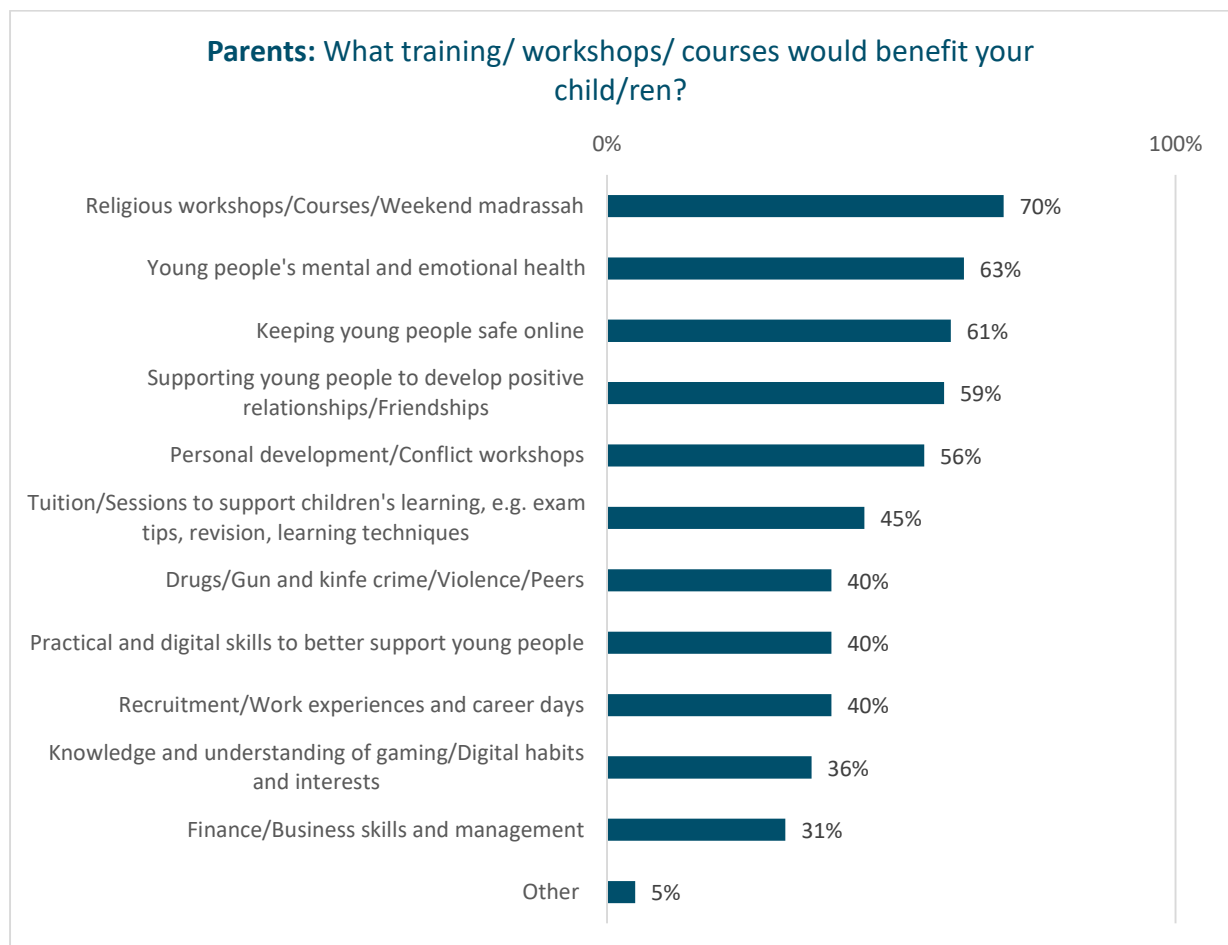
**Parents:** What training/ workshops/ courses would benefit your child/ren?

0%
100%

| | |
|---|---|
| Religious workshops/Courses/Weekend madrassah | 70% |
| Young people's mental and emotional health | 63% |
| Keeping young people safe online | 61% |
| Supporting young people to develop positive relationships/Friendships | 59% |
| Personal development/Conflict workshops | 56% |
| Tuition/Sessions to support children's learning, e.g. exam tips, revision, learning techniques | 45% |
| Drugs/Gun and kinfe crime/Violence/Peers | 40% |
| Practical and digital skills to better support young people | 40% |
| Recruitment/Work experiences and career days | 40% |
| Knowledge and understanding of gaming/Digital habits and interests | 36% |
| Finance/Business skills and management | 31% |
| Other | 5% |